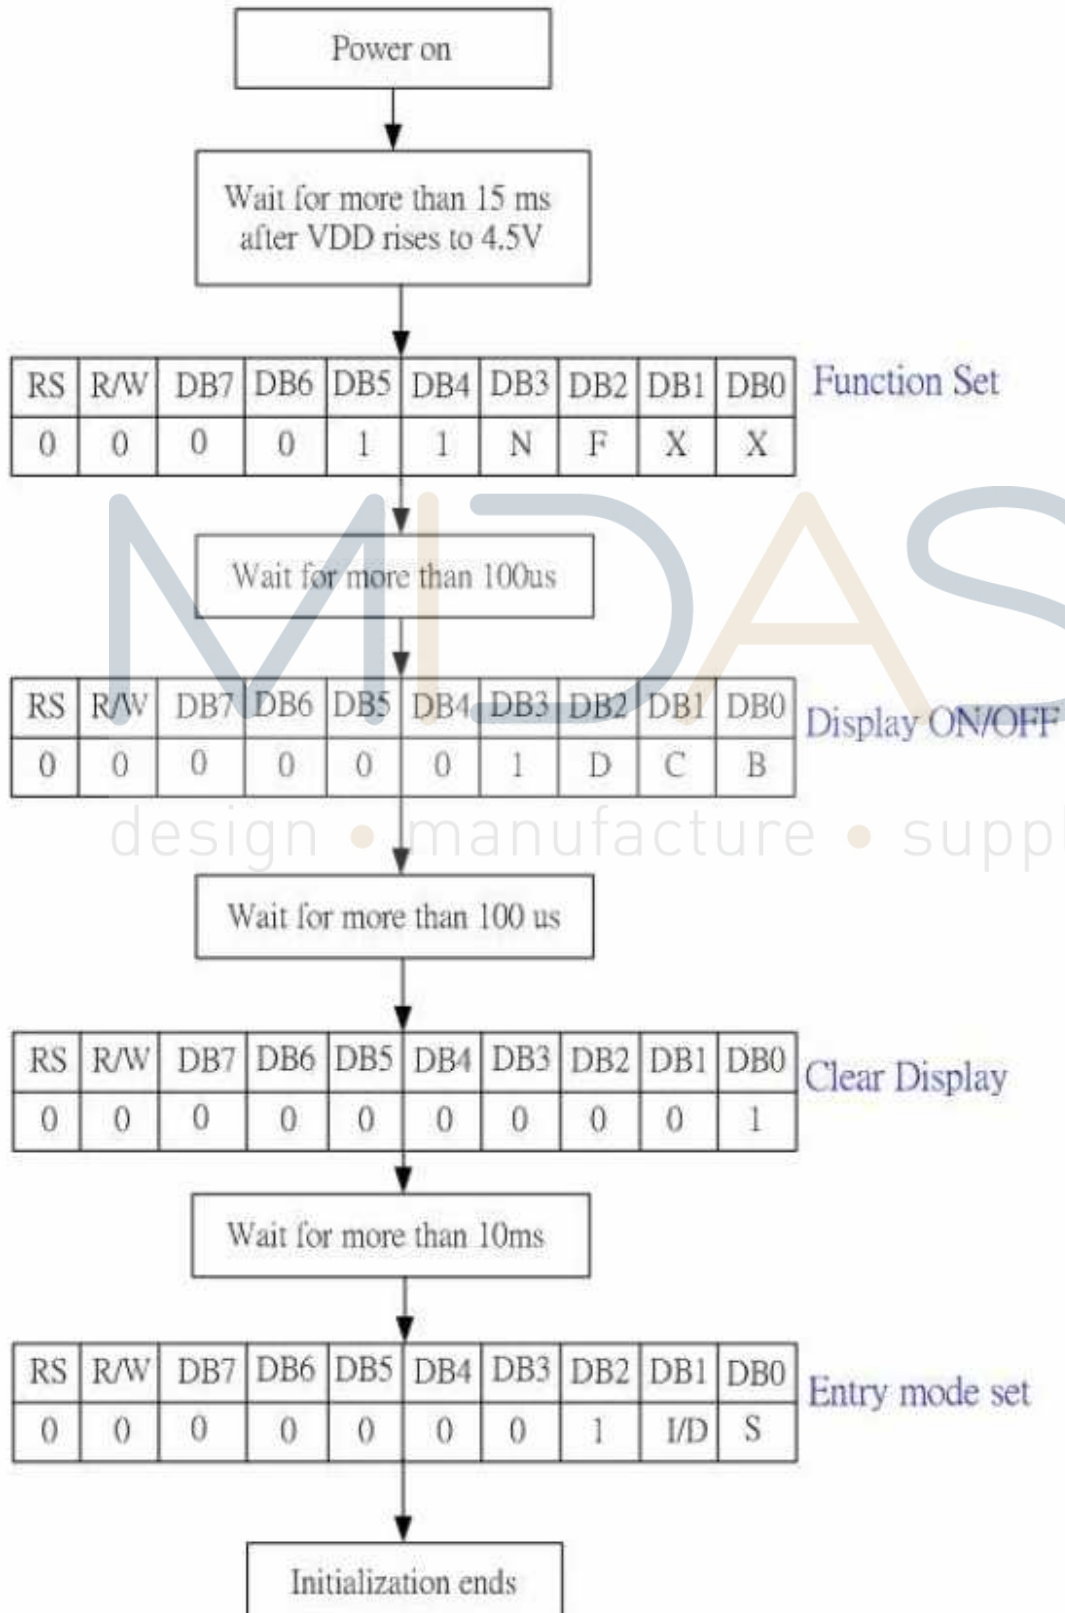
Power on

Wait for more than 15 ms after VDD rises to 4.5V

| RS | R/W | DB7 | DB6 | DB5 | DB4 | DB3 | DB2 | DB1 | DB0 |
|---|---|---|---|---|---|---|---|---|---|
| 0 | 0 | 0 | 0 | 1 | 1 | N | F | X | X |

Function Set

Wait for more than 100us

| RS | R/W | DB7 | DB6 | DB5 | DB4 | DB3 | DB2 | DB1 | DB0 |
|---|---|---|---|---|---|---|---|---|---|
| 0 | 0 | 0 | 0 | 0 | 0 | 1 | D | C | B |

Display ON/OFF

MIDAS
design • manufacture • suppl

Wait for more than 100 us

| RS | R/W | DB7 | DB6 | DB5 | DB4 | DB3 | DB2 | DB1 | DB0 |
|---|---|---|---|---|---|---|---|---|---|
| 0 | 0 | 0 | 0 | 0 | 0 | 0 | 0 | 0 | 1 |

Clear Display

Wait for more than 10ms

| RS | R/W | DB7 | DB6 | DB5 | DB4 | DB3 | DB2 | DB1 | DB0 |
|---|---|---|---|---|---|---|---|---|---|
| 0 | 0 | 0 | 0 | 0 | 0 | 0 | 1 | I/D | S |

Entry mode set

Initialization ends